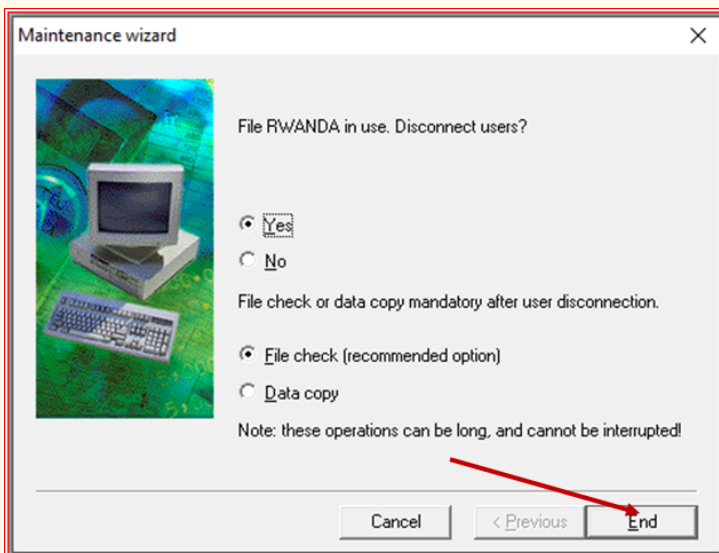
Maintenance wizard

File RWANDA in use. Disconnect users?

Yes

No

File check or data copy mandatory after user disconnection.

File check (recommended option)

Data copy

Note: these operations can be long, and cannot be interrupted!

Cancel

< Previous

End